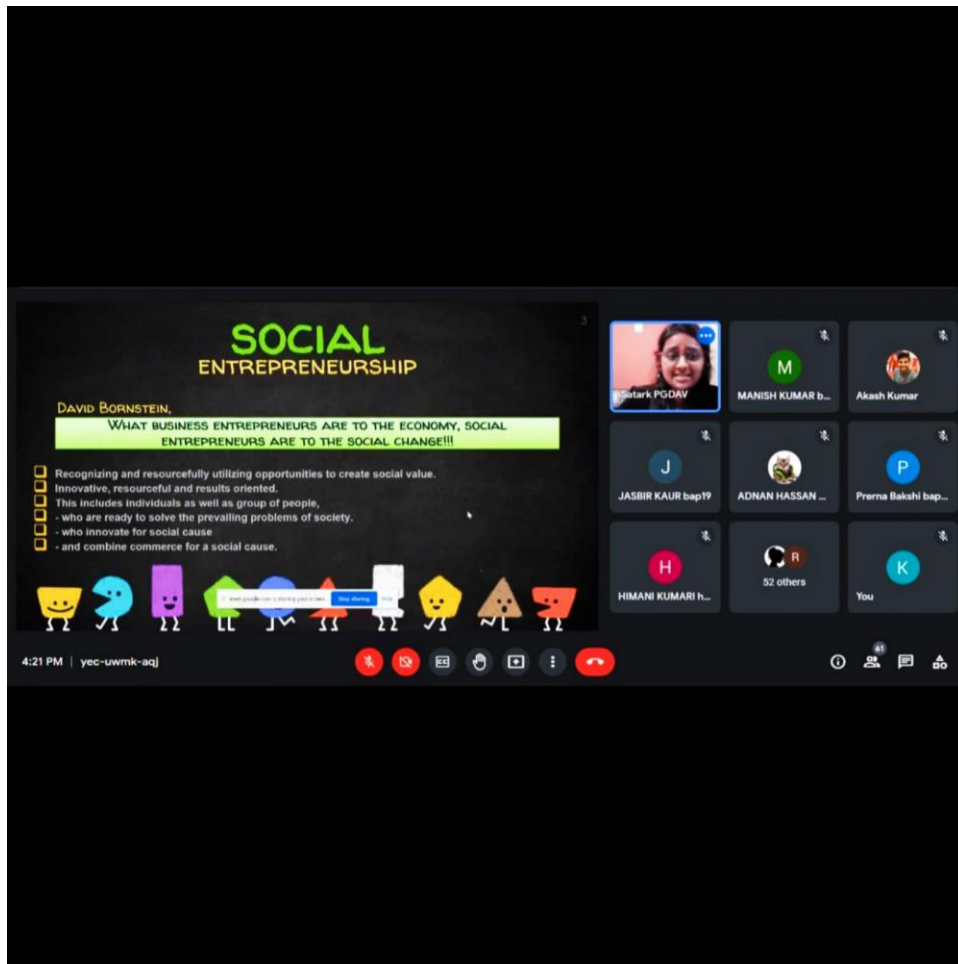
3

SOCIAL
ENTREPRENEURSHIP

DAVID BORNSTEIN,
WHAT BUSINESS ENTREPRENEURS ARE TO THE ECONOMY, SOCIAL ENTREPRENEURS ARE TO THE SOCIAL CHANGE!!!

Recognizing and resourcefully utilizing opportunities to create social value.
Innovative, resourceful and results oriented.
This includes individuals as well as group of people,
- who are ready to solve the prevailing problems of society.
- who innovate for social cause
- and combine commerce for a social cause.

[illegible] is sharing your screen. Stop sharing Hide

Satark PGDAV
M
MANISH KUMAR b...
Akash Kumar
J
JASBIR KAUR bap19
ADNAN HASSAN ...
P
Prerna Bakshi bap...
H
HIMANI KUMARI h...
R
52 others
K
You

4:21 PM | yec-uwmk-aqj

61